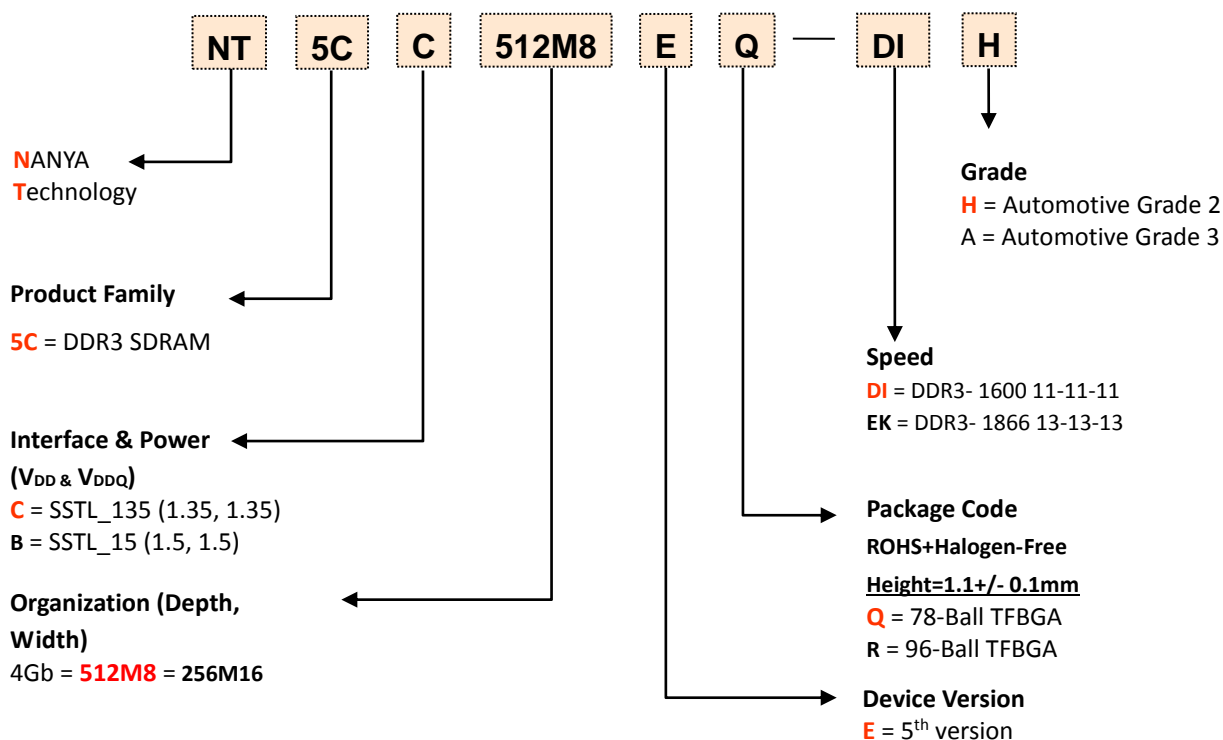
NT 5C C 512M8 E Q — DI H

NANYA Technology

Product Family

5C = DDR3 SDRAM

Interface & Power ($V_{DD}$ & $V_{DDQ}$)
C = SSTL_135 (1.35, 1.35)
B = SSTL_15 (1.5, 1.5)

Organization (Depth, Width)
4Gb = 512M8 = 256M16

Grade
H = Automotive Grade 2
A = Automotive Grade 3

Speed
DI = DDR3- 1600 11-11-11
EK = DDR3- 1866 13-13-13

Package Code
ROHS+Halogen-Free
Height=1.1+/- 0.1mm
Q = 78-Ball TFBGA
R = 96-Ball TFBGA

Device Version
E = 5$^{th}$ version